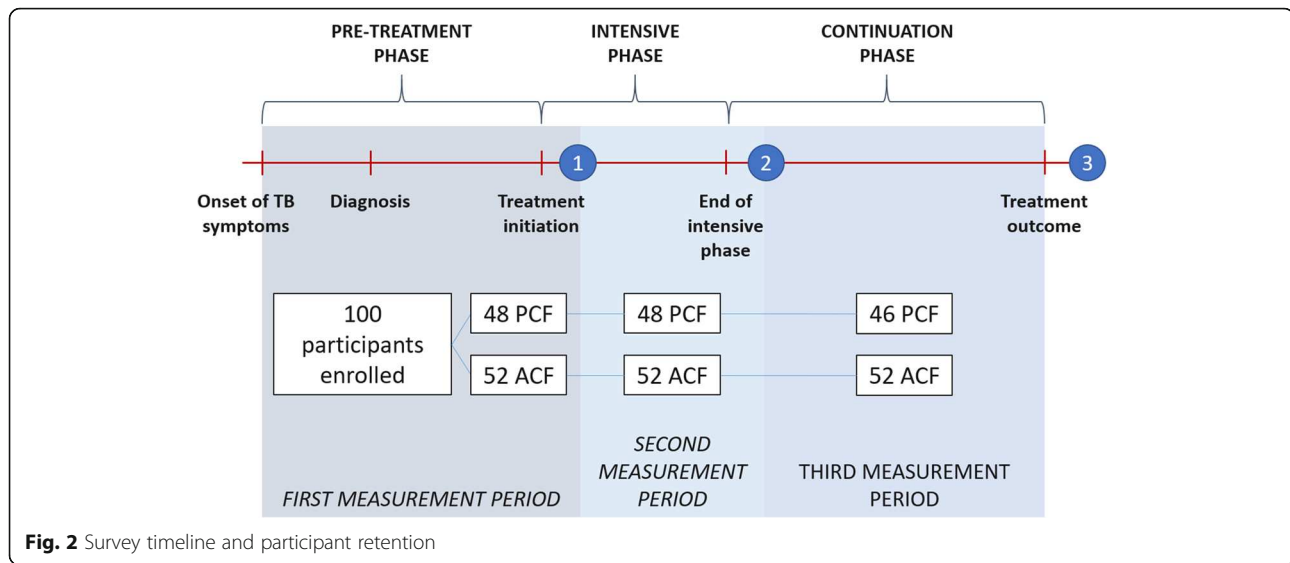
PRE-TREATMENT PHASE

INTENSIVE PHASE

CONTINUATION PHASE

1

2

3

Onset of TB symptoms

Diagnosis

Treatment initiation

End of intensive phase

Treatment outcome

100 participants enrolled

48 PCF

52 ACF

48 PCF

52 ACF

46 PCF

52 ACF

FIRST MEASUREMENT PERIOD

SECOND MEASUREMENT PERIOD

THIRD MEASUREMENT PERIOD

**Fig. 2** Survey timeline and participant retention